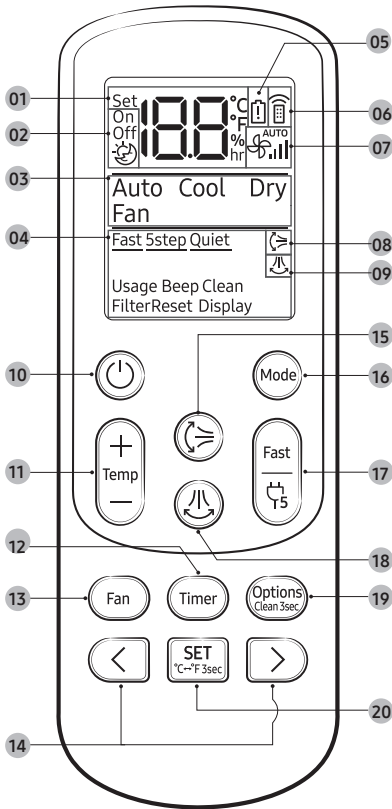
05
01
Set
On
Off
88
°C
°F
%
hr
06
02
AUTO
07
03
Auto Cool Dry
Fan
04
Fast 5step Quiet
08
09
Usage Beep Clean
FilterReset Display
15
10
Mode
16
+
Temp
—
11
Fast
5
17
12
18
13
Fan
Timer
Options
Clean 3sec
19
SET
°C↔°F 3sec
20
14